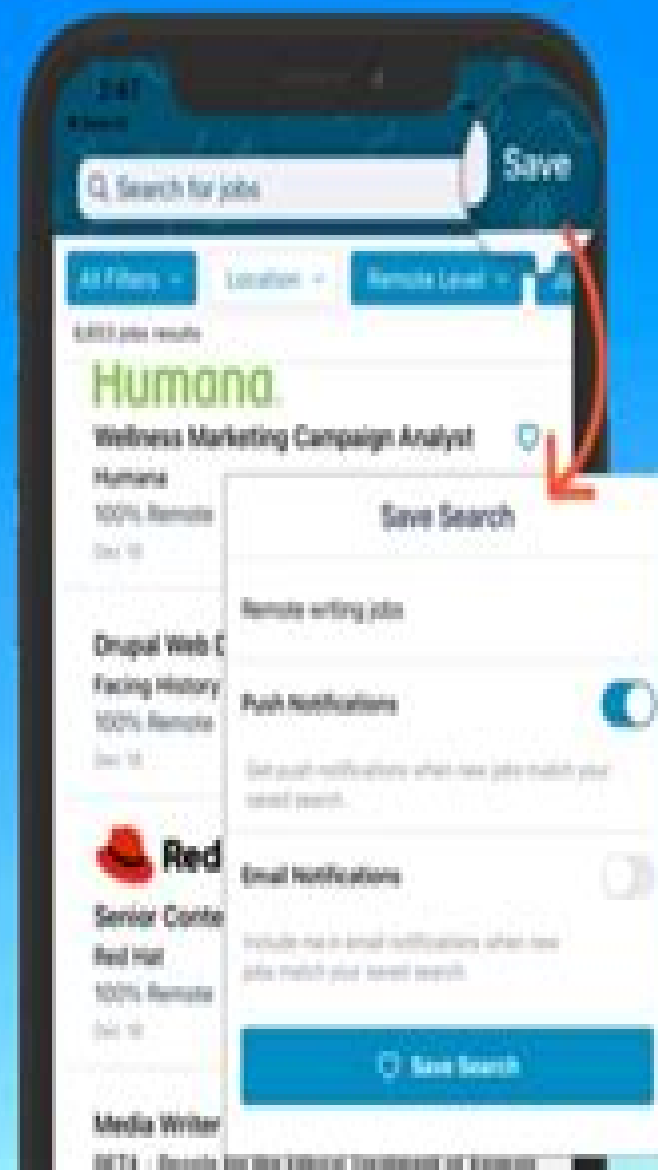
3:47

Search for jobs

Save

All Filters

Location

Remote Level

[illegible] jobs results

Humana.

Wellness Marketing Campaign Analyst

Humana

100% Remote

Dec 18

Drupal Web C

Facing History

100% Remote

Dec 18

Red

Senior Conte

Red Hat

100% Remote

Dec 18

Media Writer

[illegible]

Save Search

Remote writing jobs

Push Notifications

Get push notifications when new jobs match your saved search.

Email Notifications

Include in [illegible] email notifications when new jobs match your saved search.

Save Search